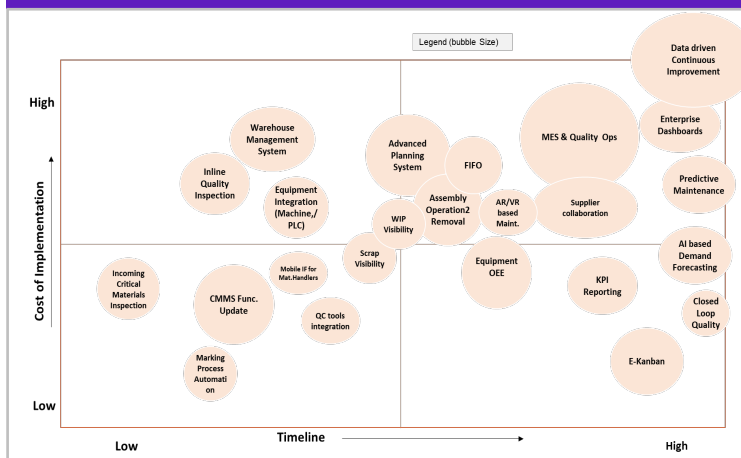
Legend (bubble Size)

High

Low

Cost of Implementation

Timeline

Low

High

Data driven Continuous Improvement

Enterprise Dashboards

MES & Quality Ops

Predictive Maintenance

Warehouse Management System

Advanced Planning System

FIFO

Inline Quality Inspection

Equipment Integration (Machine,/ PLC)

Assembly Operation2 Removal

AR/VR based Maint.

Supplier collaboration

WIP Visibility

Scrap Visibility

Equipment OEE

AI based Demand Forecasting

Incoming Critical Materials Inspection

Mobile IF for Mat.Handlers

CMMS Func. Update

KPI Reporting

QC tools integration

Closed Loop Quality

E-Kanban

Marking Process Automati on